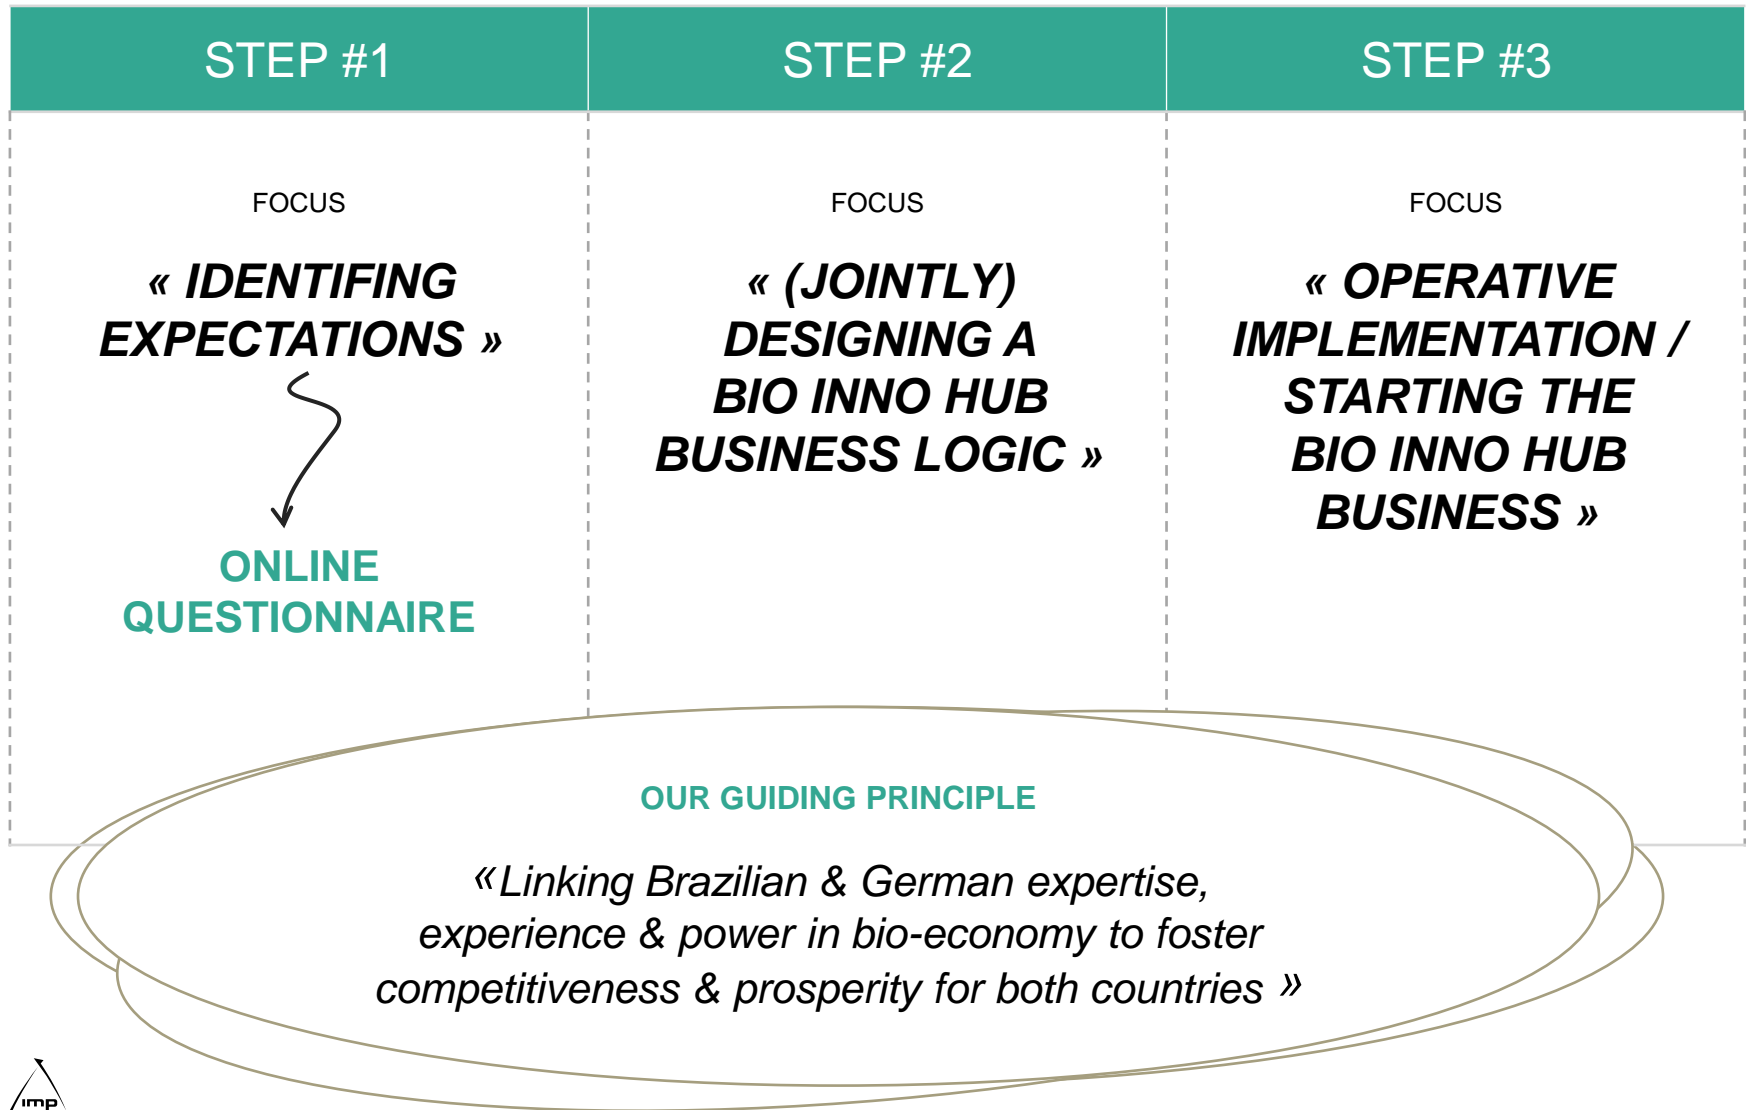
STEP #1

FOCUS

« IDENTIFING EXPECTATIONS »

ONLINE QUESTIONNAIRE

STEP #2

FOCUS

« (JOINTLY) DESIGNING A BIO INNO HUB BUSINESS LOGIC »

STEP #3

FOCUS

« OPERATIVE IMPLEMENTATION / STARTING THE BIO INNO HUB BUSINESS »

OUR GUIDING PRINCIPLE

«Linking Brazilian & German expertise, experience & power in bio-economy to foster competitiveness & prosperity for both countries »

imp